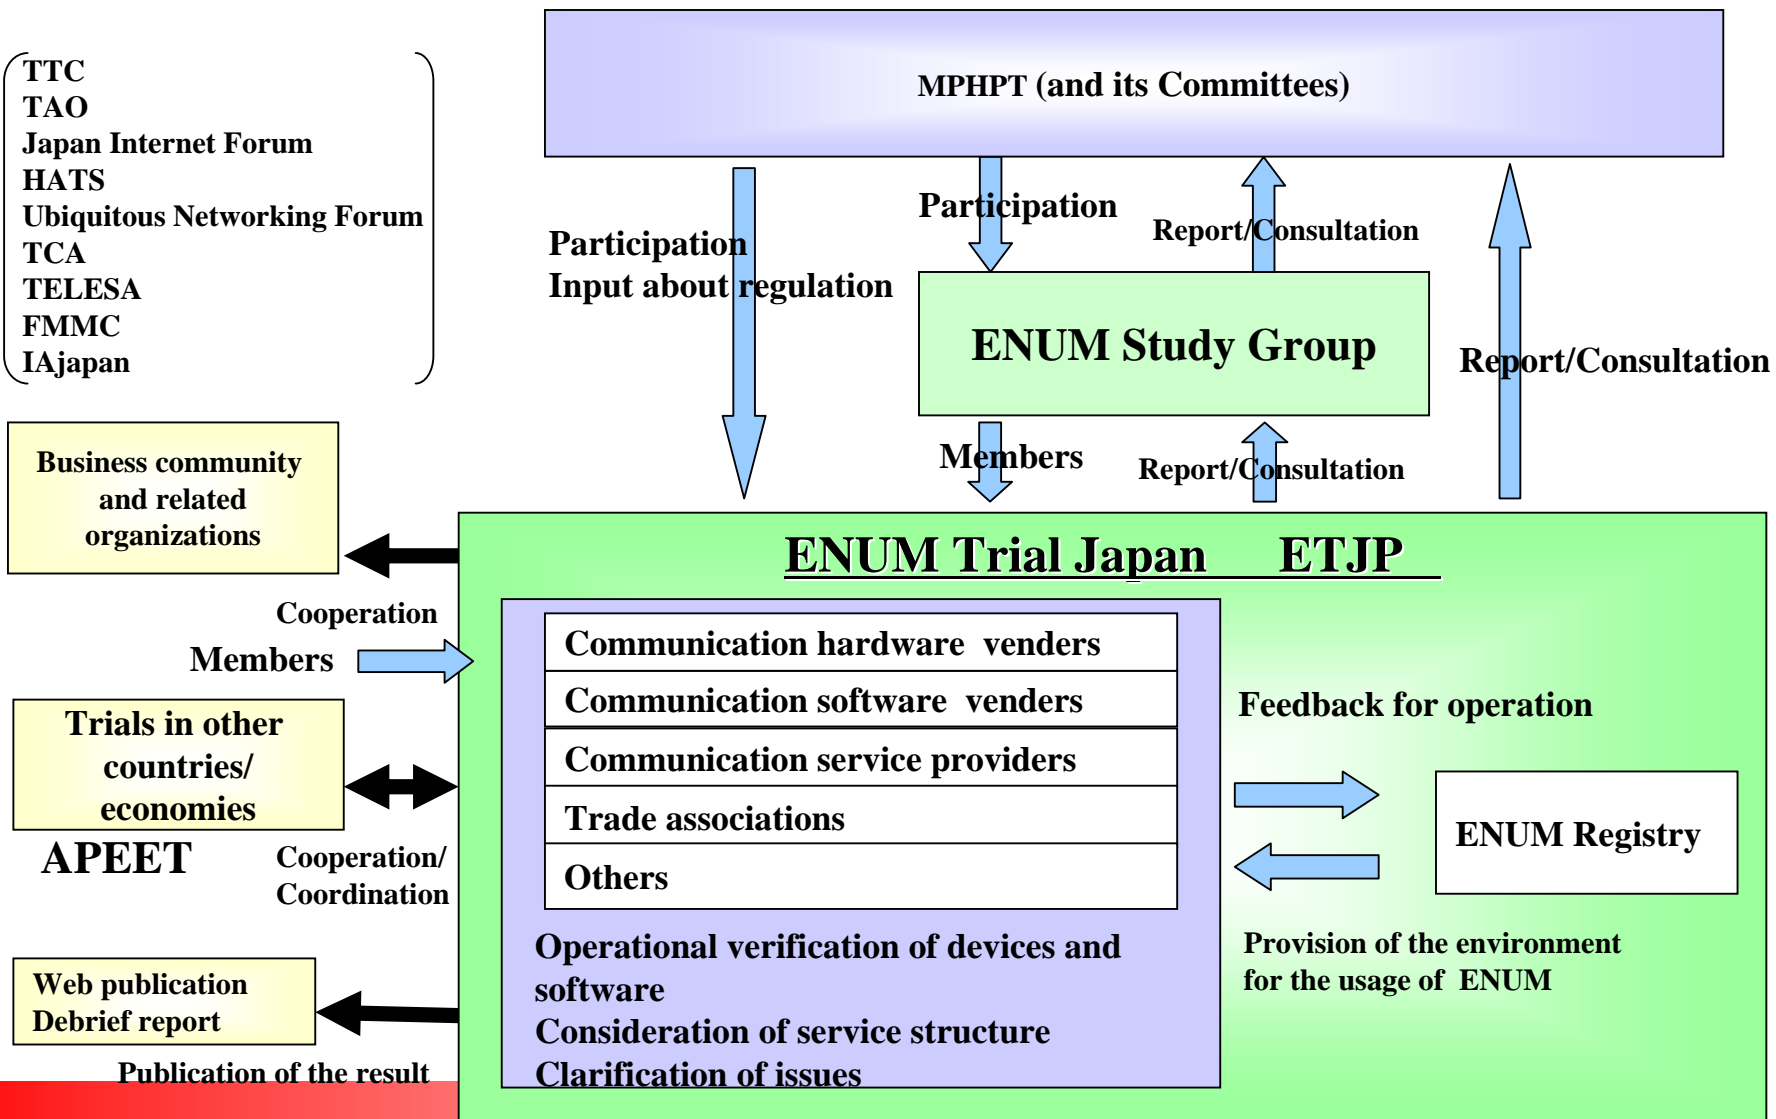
TTC
TAO
Japan Internet Forum
HATS
Ubiquitous Networking Forum
TCA
TELESA
FMMC
IAjapan

MPHPT (and its Committees)

Participation
Input about regulation

Participation

Report/Consultation

ENUM Study Group

Report/Consultation

Members

Report/Consultation

Business community and related organizations

Cooperation

Members

ENUM Trial Japan ETJP

Communication hardware venders
Communication software venders
Communication service providers
Trade associations
Others

Operational verification of devices and software
Consideration of service structure
Clarification of issues

Feedback for operation

ENUM Registry

Provision of the environment for the usage of ENUM

Trials in other countries/ economies

APEET

Cooperation/ Coordination

Web publication
Debrief report

Publication of the result